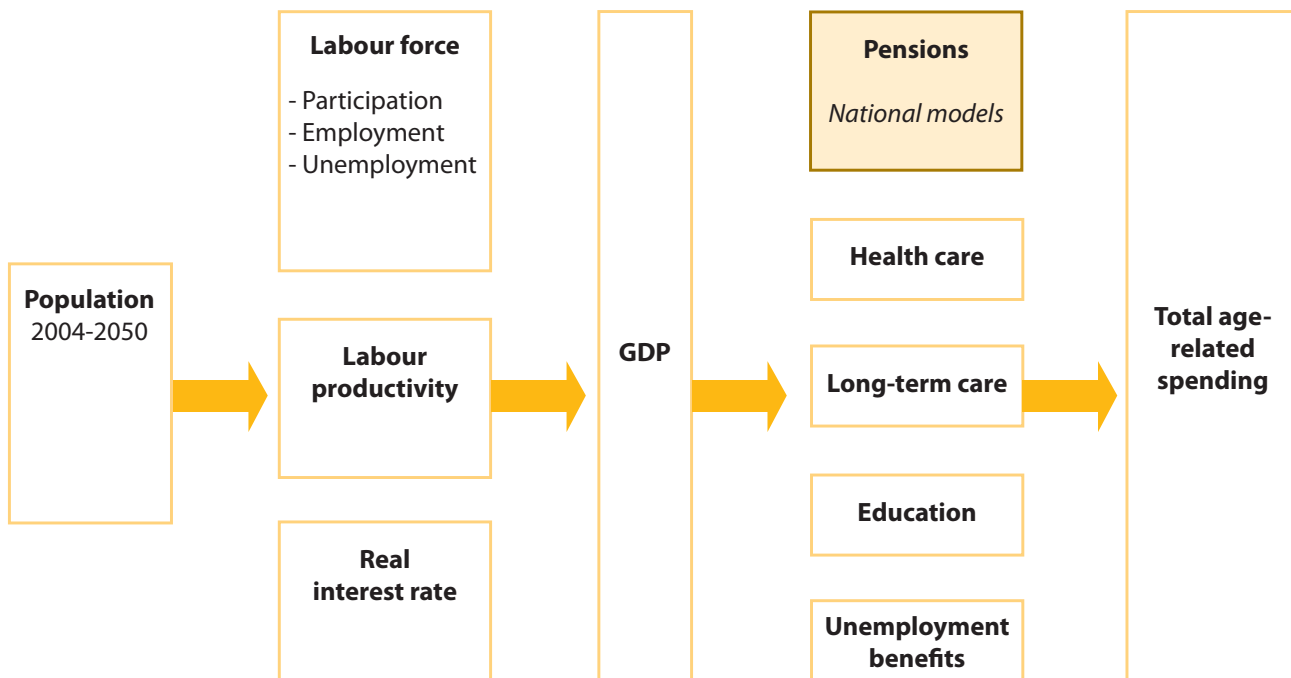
Population
2004-2050

Labour force

- Participation
- Employment
- Unemployment

Labour productivity

Real interest rate

GDP

Pensions

National models

Health care

Long-term care

Education

Unemployment benefits

Total age-related spending